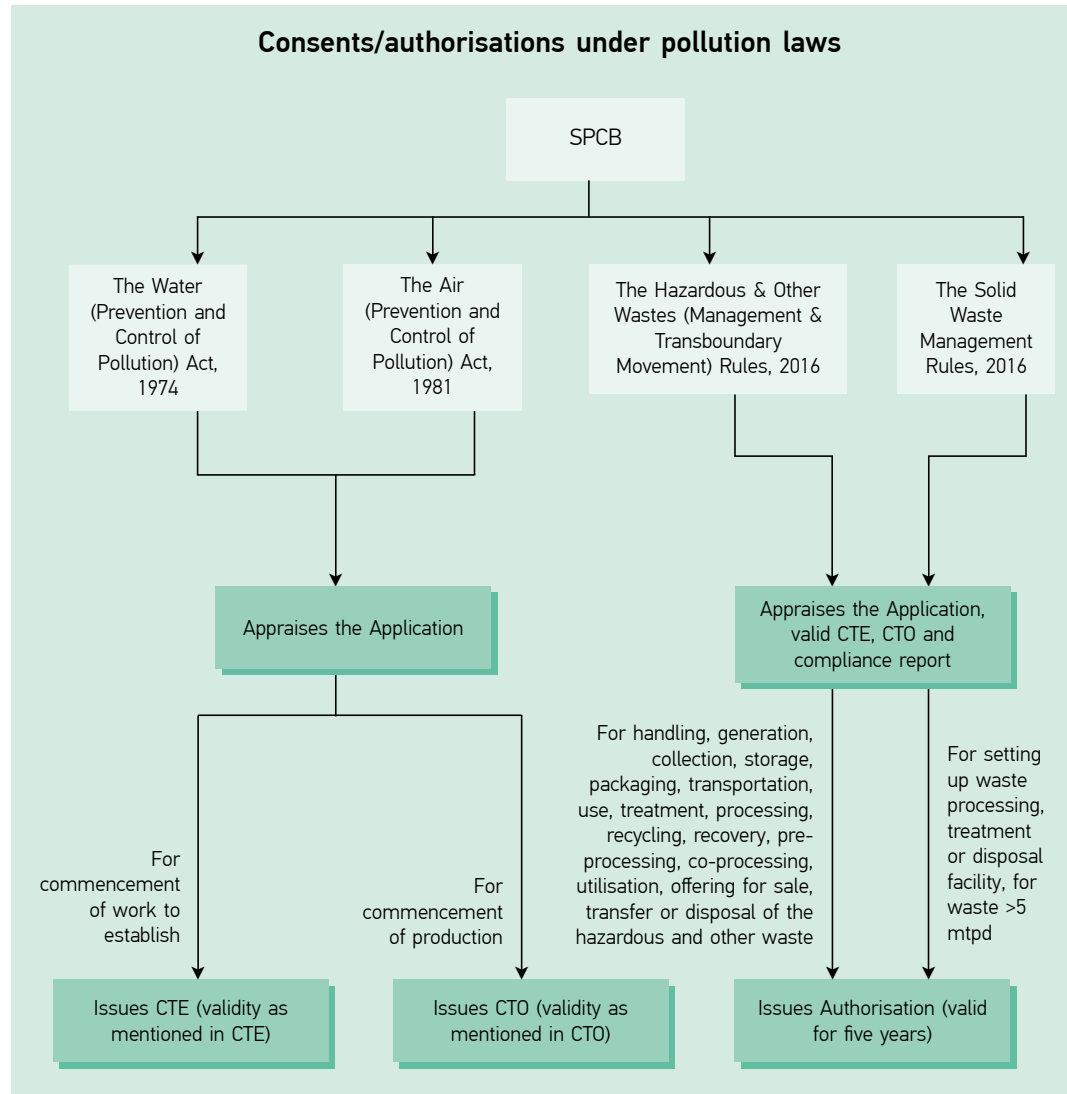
Consents/authorisations under pollution laws

SPCB

The Water (Prevention and Control of Pollution) Act, 1974

The Air (Prevention and Control of Pollution) Act, 1981

The Hazardous & Other Wastes (Management & Transboundary Movement) Rules, 2016

The Solid Waste Management Rules, 2016

Appraises the Application

Appraises the Application, valid CTE, CTO and compliance report

For commencement of work to establish

For commencement of production

For handling, generation, collection, storage, packaging, transportation, use, treatment, processing, recycling, recovery, pre-processing, co-processing, utilisation, offering for sale, transfer or disposal of the hazardous and other waste

For setting up waste processing, treatment or disposal facility, for waste >5 mtpd

Issues CTE (validity as mentioned in CTE)

Issues CTO (validity as mentioned in CTO)

Issues Authorisation (valid for five years)